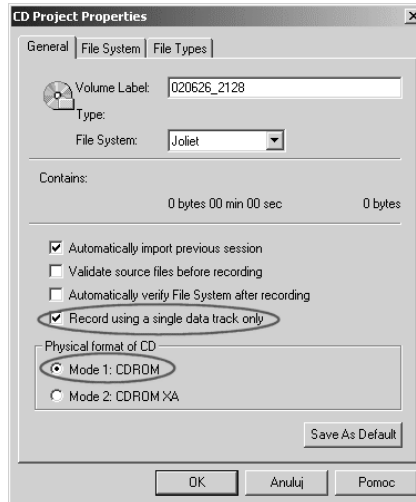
CD Project Properties

General | File System | File Types

Volume Label: 020626_2128

Type:

File System: Joliet

Contains:

0 bytes 00 min 00 sec

0 bytes

Automatically import previous session

Validate source files before recording

Automatically verify File System after recording

Record using a single data track only

Physical format of CD

Mode 1: CDROM

Mode 2: CDROM XA

Save As Default

OK

Anuluj

Pomoc